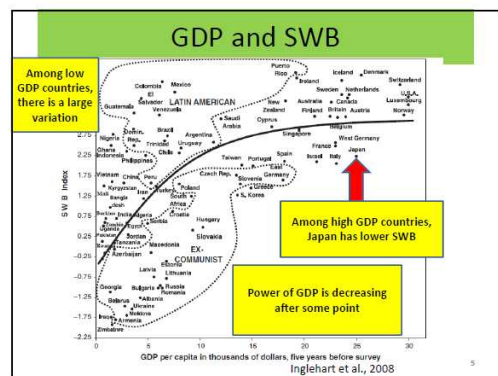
GDP and SWB

Among low GDP countries, there is a large variation

Among high GDP countries, Japan has lower SWB

Power of GDP is decreasing after some point

Puerto Rico
Colombia
Mexico
El Salvador
Guatemala
Venezuela
LATIN AMERICAN
Ireland
Iceland
Denmark
Switzerland
Sweden
Netherlands
U.S.A.
New Zealand
Australia
Canada
Luxembourg
Finland
Britain
Austria
Norway
Saudi Arabia
Cyprus
Belgium
Nigeria
Domin. Rep.
Brazil
Argentina
Trinidad
Uruguay
Ghana
Indonesia
Chile
Philippines
Singapore
France
West Germany
Israel
Italy
Japan
Taiwan
Portugal
Spain
East Germany
Czech Rep.
Slovenia
Greece
S. Korea
Vietnam
China
Peru
Kyrgyzstan
Iran
Poland
Bangla desh
South Africa
Croatia
India
Algeria
Hungary
Jordan
Slovakia
Tanzania
Macedonia
Azerbaijan
EX-COMMUNIST
Estonia
Latvia
Lithuania
Georgia
Bulgaria
Russia
Romania
Belarus
Albania
Ukraine
Moldova
Armenia
Zimbabwe

2.75
2.25
1.75
1.25
0.75
0.25
-0.25
-0.75
-1.25
-1.75

S W B Index

0 5 10 15 20 25 30

GDP per capita in thousands of dollars, five years before survey

Inglehart et al., 2008

5